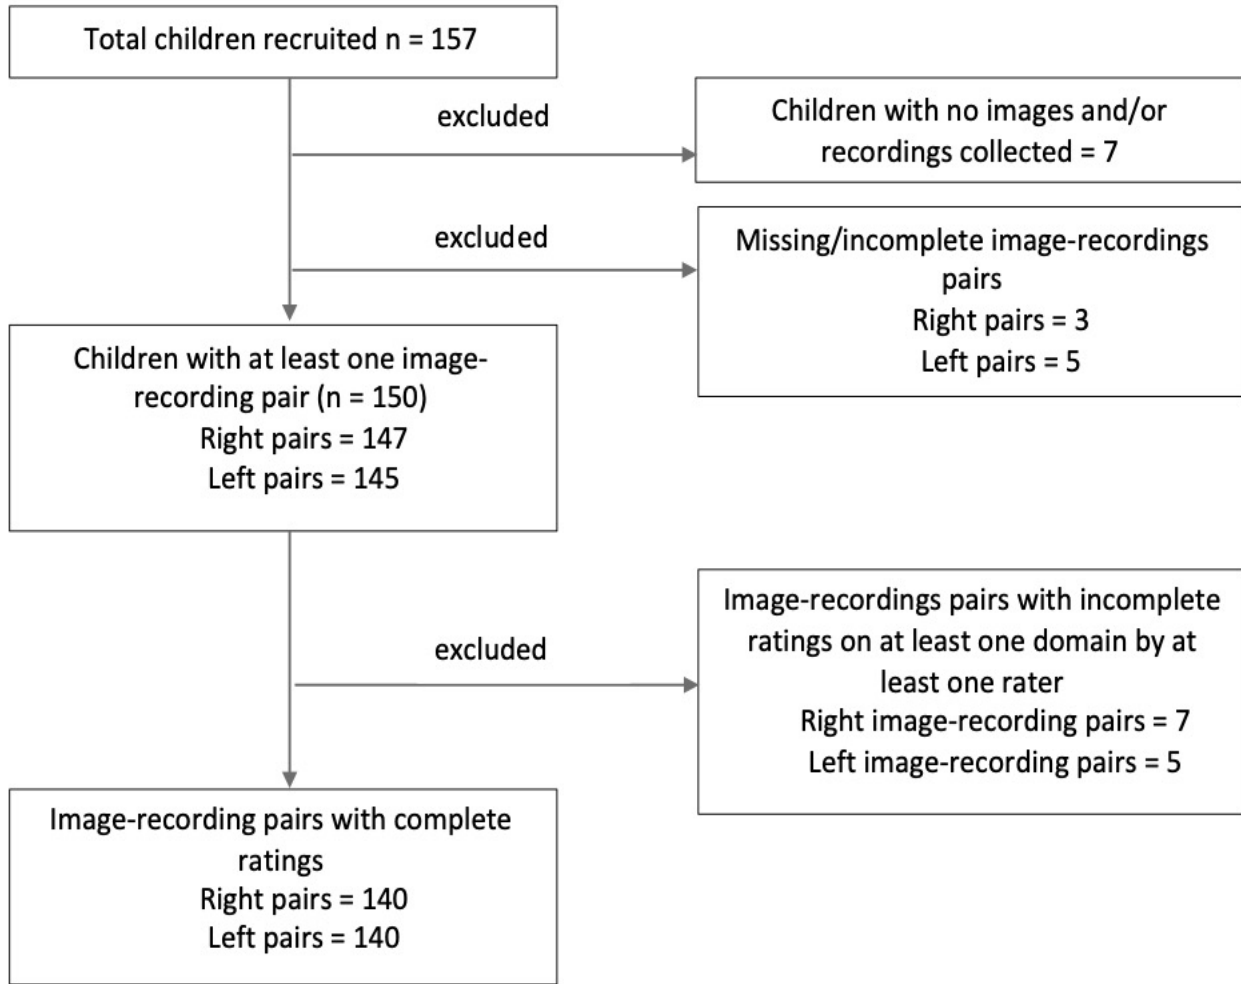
Total children recruited n = 157

excluded

Children with no images and/or recordings collected = 7

excluded

Missing/incomplete image-recordings pairs
Right pairs = 3
Left pairs = 5

Children with at least one image-recording pair (n = 150)
Right pairs = 147
Left pairs = 145

excluded

Image-recordings pairs with incomplete ratings on at least one domain by at least one rater
Right image-recording pairs = 7
Left image-recording pairs = 5

Image-recording pairs with complete ratings
Right pairs = 140
Left pairs = 140